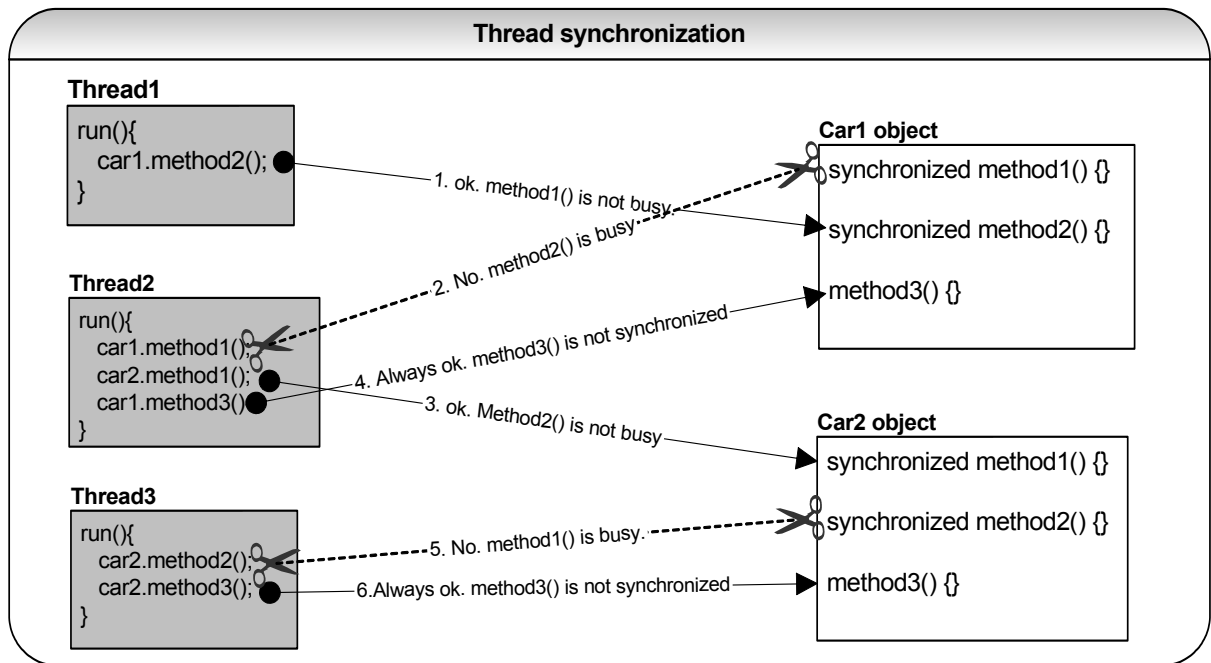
Thread synchronization

Thread1

run(){
car1.method2();
}

Thread2

run(){
car1.method1();
car2.method1();
car1.method3()
}

Thread3

run(){
car2.method2();
car2.method3();
}

1. ok. method1() is not busy.

2. No. method2() is busy

4. Always ok. method3() is not synchronized

3. ok. Method2() is not busy

5. No. method1() is busy.

6.Always ok. method3() is not synchronized

Car1 object

synchronized method1() {}

synchronized method2() {}

method3() {}

Car2 object

synchronized method1() {}

synchronized method2() {}

method3() {}